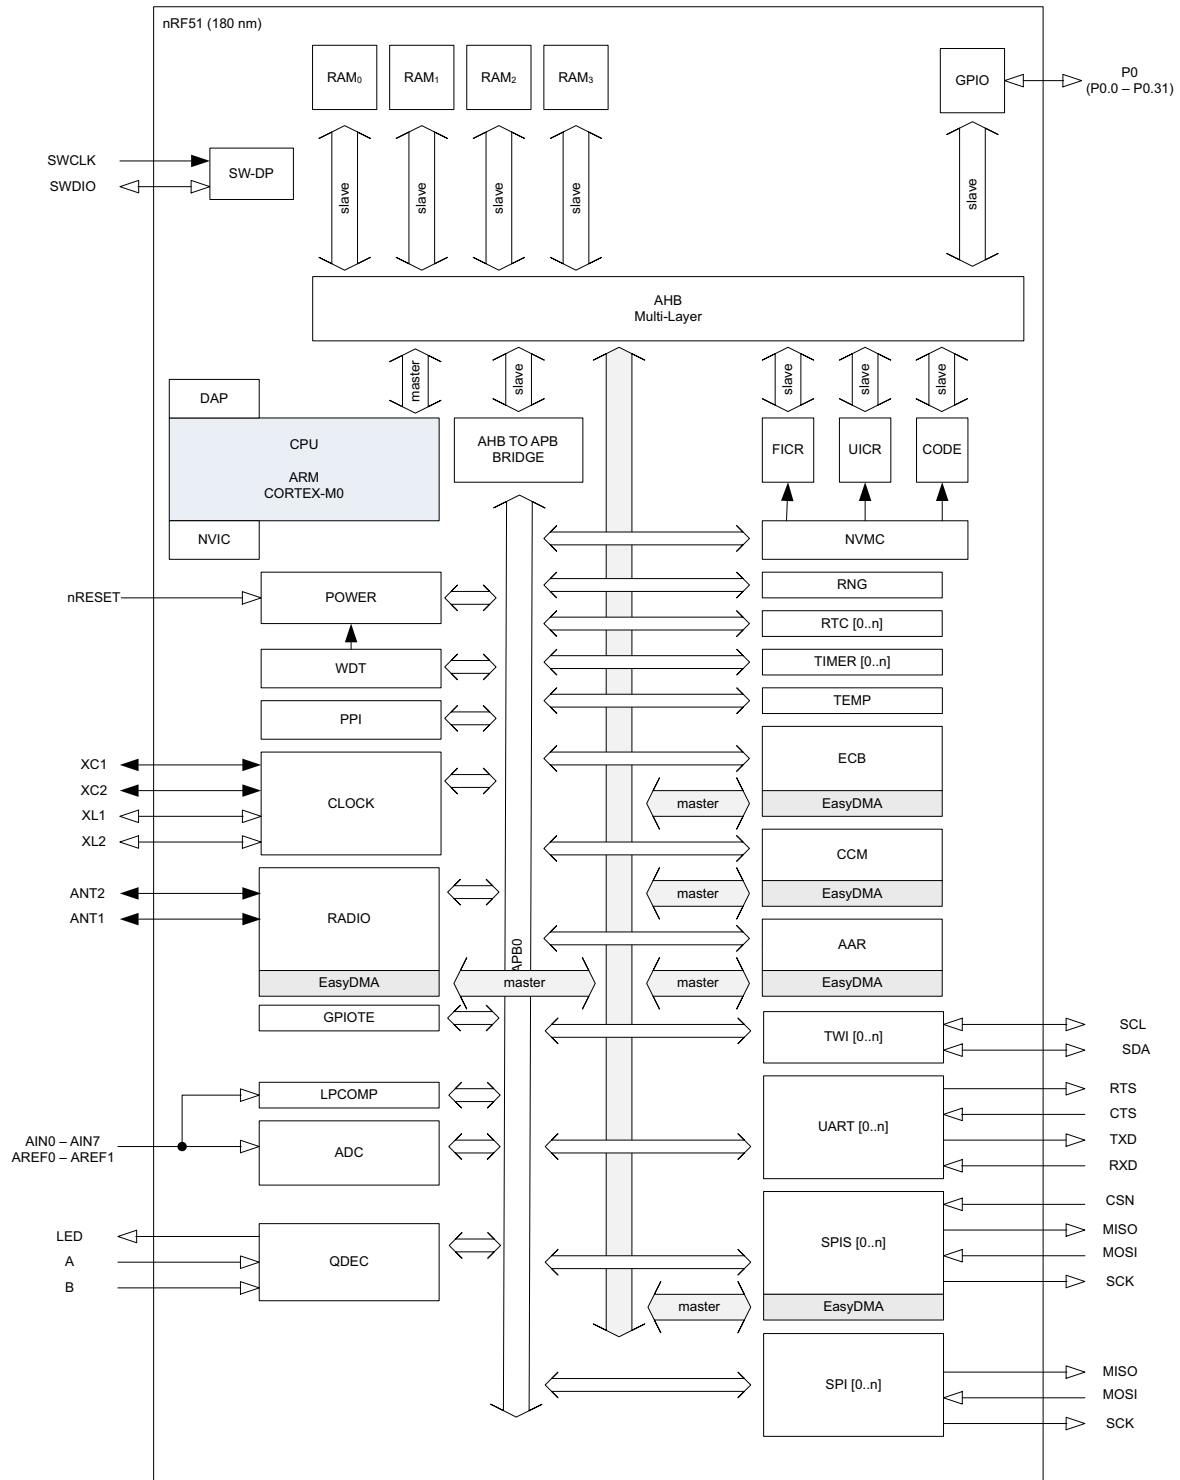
nRF51 (180 nm)

RAM$_0$
RAM$_1$
RAM$_2$
RAM$_3$
GPIO
P0
(P0.0 – P0.31)

SWCLK
SWDIO
SW-DP

slave
slave
slave
slave
slave

AHB
Multi-Layer

master
slave
slave
slave
slave

DAP
CPU
ARM
CORTEX-M0
NVIC

AHB TO APB
BRIDGE

FICR
UICR
CODE

NVMC

nRESET
POWER
RNG
RTC [0..n]
WDT
TIMER [0..n]
PPI
TEMP

XC1
XC2
XL1
XL2
CLOCK
ECB
master
EasyDMA

CCM
master
EasyDMA

ANT2
ANT1
RADIO
EasyDMA
APB0
master
AAR
master
EasyDMA

GPIOTE
TWI [0..n]
SCL
SDA

LPCOMP
UART [0..n]
RTS
CTS
TXD
RXD
AIN0 – AIN7
AREF0 – AREF1
ADC

LED
A
B
QDEC
SPIS [0..n]
CSN
MISO
MOSI
SCK
master
EasyDMA

SPI [0..n]
MISO
MOSI
SCK